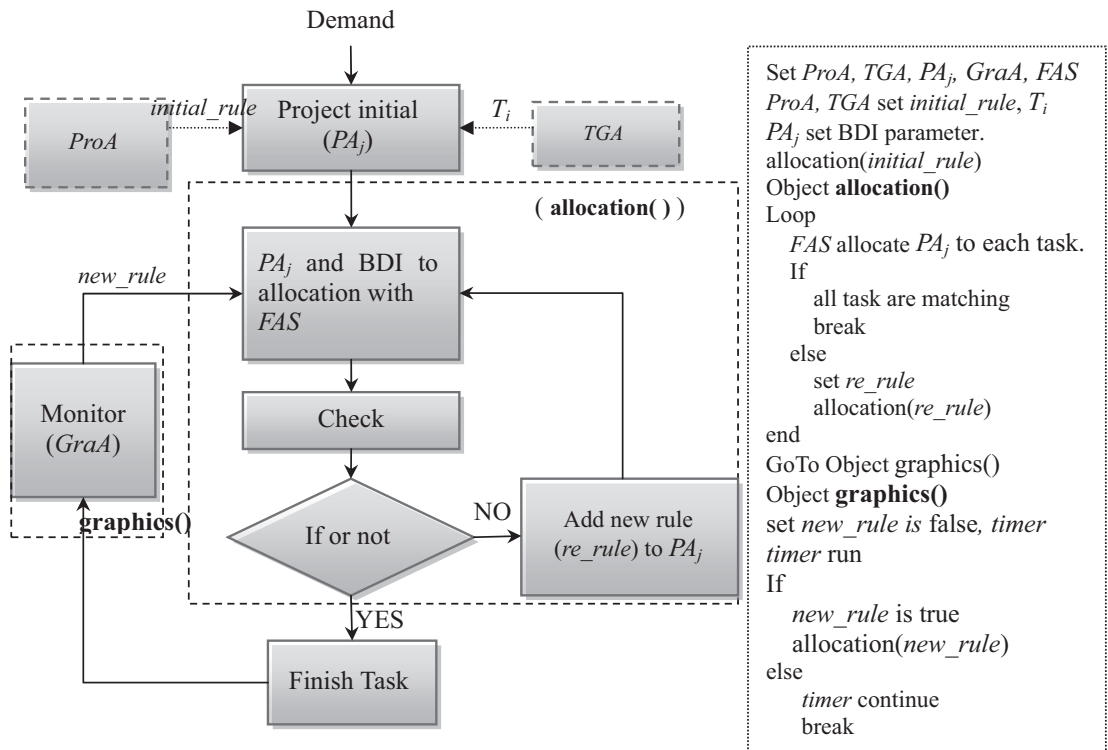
Demand

initial_rule

ProA

Project initial ($PA_j$)

$T_i$

TGA

( allocation( ) )

new_rule

$PA_j$ and BDI to allocation with FAS

Monitor (GraA)

graphics()

Check

If or not

NO

Add new rule (re_rule) to $PA_j$

YES

Finish Task

Set ProA, TGA, $PA_j$, GraA, FAS
ProA, TGA set initial_rule, $T_i$
$PA_j$ set BDI parameter.
allocation(initial_rule)
Object allocation()
Loop
FAS allocate $PA_j$ to each task.
If
all task are matching
break
else
set re_rule
allocation(re_rule)
end
GoTo Object graphics()
Object graphics()
set new_rule is false, timer
timer run
If
new_rule is true
allocation(new_rule)
else
timer continue
break